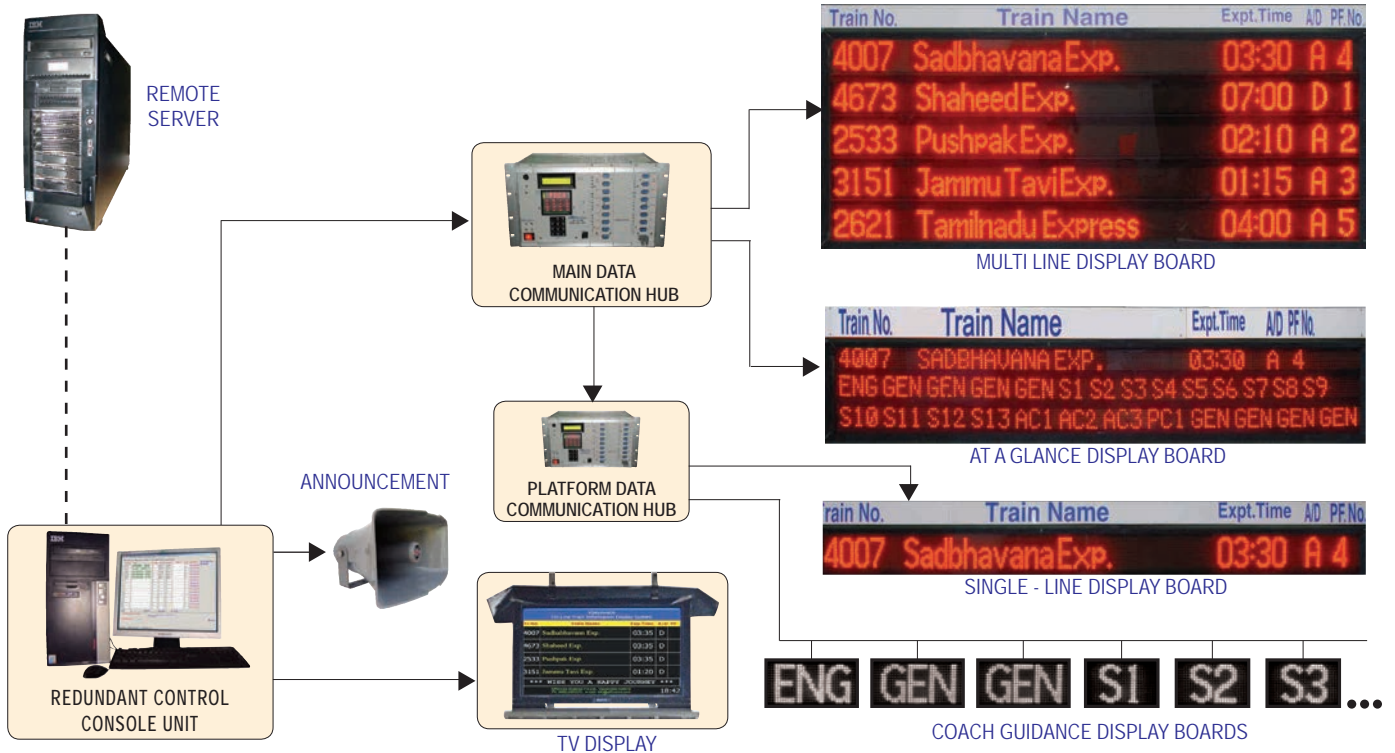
IBM

REMOTE SERVER

MAIN DATA COMMUNICATION HUB

PLATFORM DATA COMMUNICATION HUB

ANNOUNCEMENT

IBM

REDUNDANT CONTROL CONSOLE UNIT

| Train No. | Train Name | Expt.Time | A/D | PF.No. |
|---|---|---|---|---|
| 4007 | Sadbhavana Exp. | 03:30 | A | 4 |
| 4673 | Shaheed Exp. | 07:00 | D | 1 |
| 2533 | Pushpak Exp. | 02:10 | A | 2 |
| 3151 | Jammu Tavi Exp. | 01:15 | A | 3 |
| 2621 | Tamilnadu Express | 04:00 | A | 5 |

MULTI LINE DISPLAY BOARD

| Train No. | Train Name | Expt.Time | A/D | PF.No. |
|---|---|---|---|---|
| 4007 | SADBHAVANA EXP. | 03:30 | A | 4 |

ENG GEN GEN GEN GEN S1 S2 S3 S4 S5 S6 S7 S8 S9
S10 S11 S12 S13 AC1 AC2 AC3 PC1 GEN GEN GEN GEN

AT A GLANCE DISPLAY BOARD

| rain No. | Train Name | Expt.Time | A/D | PF.No. |
|---|---|---|---|---|
| 4007 | Sadbhavana Exp. | 03:30 | A | 4 |

SINGLE - LINE DISPLAY BOARD

| Tr.No. | Train Name | Exp.Time | A/D | PF |
|---|---|---|---|---|
| 4007 | Sadbhavana Exp. | 03:35 | D | |
| 4673 | Shaheed Exp. | 03:35 | D | |
| 2533 | Pushpak Exp. | 03:35 | D | |
| 3151 | Jammu Tavi Exp. | 01:20 | D | |

*** WISH YOU A HAPPY JOURNEY ***

10:47

TV DISPLAY

ENG GEN GEN S1 S2 S3 ...

COACH GUIDANCE DISPLAY BOARDS